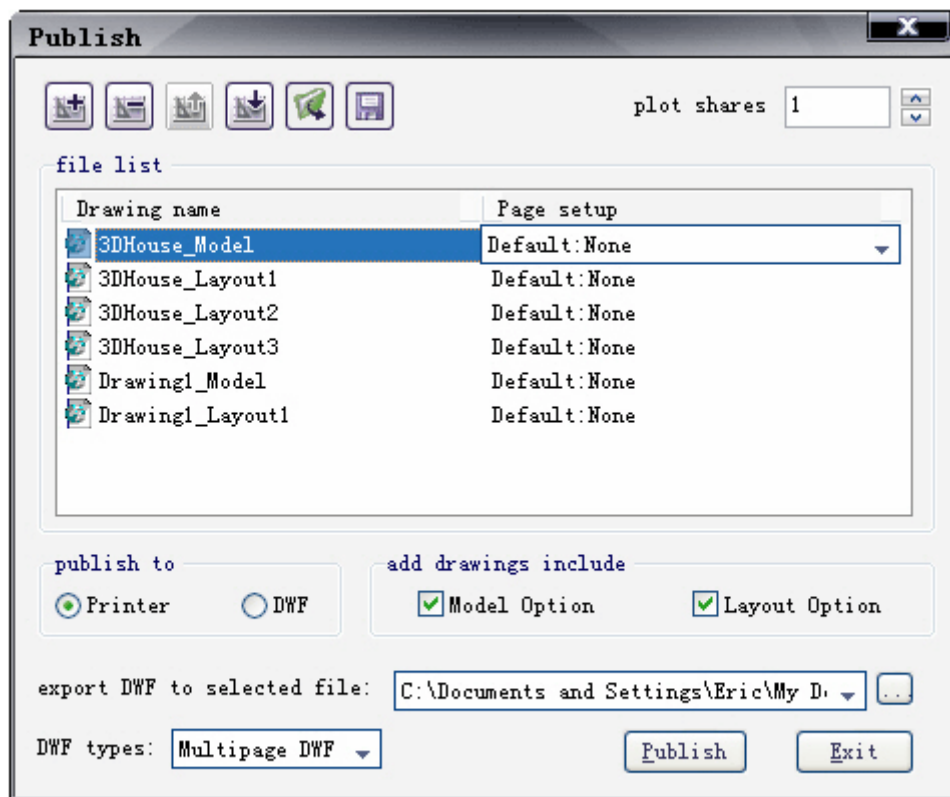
Publish

plot shares 1

file list

| Drawing name | Page setup |
|---|---|
| 3DHouse_Model | Default:None |
| 3DHouse_Layout1 | Default:None |
| 3DHouse_Layout2 | Default:None |
| 3DHouse_Layout3 | Default:None |
| Drawing1_Model | Default:None |
| Drawing1_Layout1 | Default:None |

publish to
Printer
DWF

add drawings include
Model Option
Layout Option

export DWF to selected file: C:\Documents and Settings\Eric\My D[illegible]

DWF types: Multipage DWF

Publish
Exit